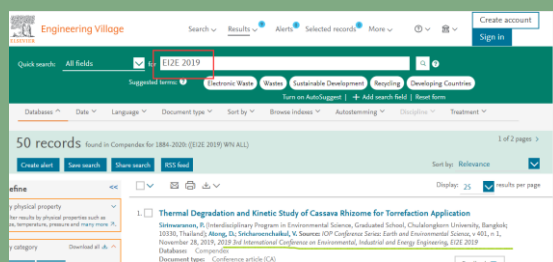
ELSEVIER Engineering Village

Search ˅ Results ˅ Alerts Selected records More ˅

Create account
Sign in

Quick search: All fields ˅ For: EI2E 2019

Suggested terms: Electronic Waste Wastes Sustainable Development Recycling Developing Countries

Turn on AutoSuggest | + Add search field | Reset form

Databases ˅ Date ˅ Language ˅ Document type ˅ Sort by ˅ Browse indexes ˅ Autostemming ˅ Discipline ˅ Treatment ˅

50 records found in Compendex for 1884-2020: ((EI2E 2019) WN ALL)

1 of 2 pages

Create alert Save search Share search RSS feed

Sort by: Relevance

efine

y physical property

ry physical properties such as temperature, pressure and many more

y category Download all

Display: 25 results per page

1. Thermal Degradation and Kinetic Study of Cassava Rhizome for Torrefaction Application

Sirivanaron, P. (Interdisciplinary Program in Environmental Science, Graduated School, Chulalongkorn University, Bangkok; 10330, Thailand); Atong, D.; Sricharoenchaikul, V. Source: IOP Conference Series: Earth and Environmental Science, v 401, n 1, November 28, 2019, 2019 3rd International Conference on Environmental, Industrial and Energy Engineering, EI2E 2019

Database: Compendex

Document type: Conference article (CA)